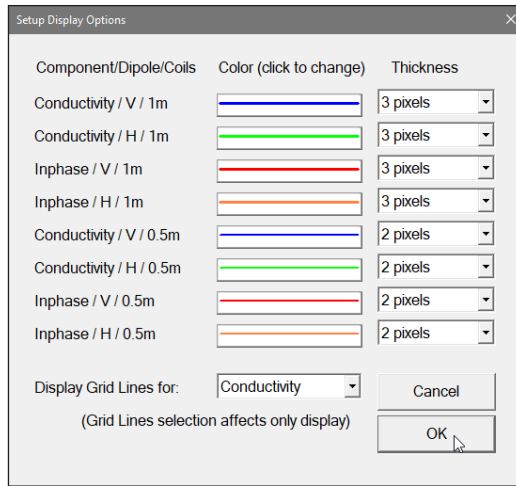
Setup Display Options

X

| Component/Dipole/Coils | Color (click to change) | Thickness |
|---|---|---|
| Conductivity / V / 1m | | 3 pixels |
| Conductivity / H / 1m | | 3 pixels |
| Inphase / V / 1m | | 3 pixels |
| Inphase / H / 1m | | 3 pixels |
| Conductivity / V / 0.5m | | 2 pixels |
| Conductivity / H / 0.5m | | 2 pixels |
| Inphase / V / 0.5m | | 2 pixels |
| Inphase / H / 0.5m | | 2 pixels |

Display Grid Lines for: Conductivity

Cancel

(Grid Lines selection affects only display)

OK